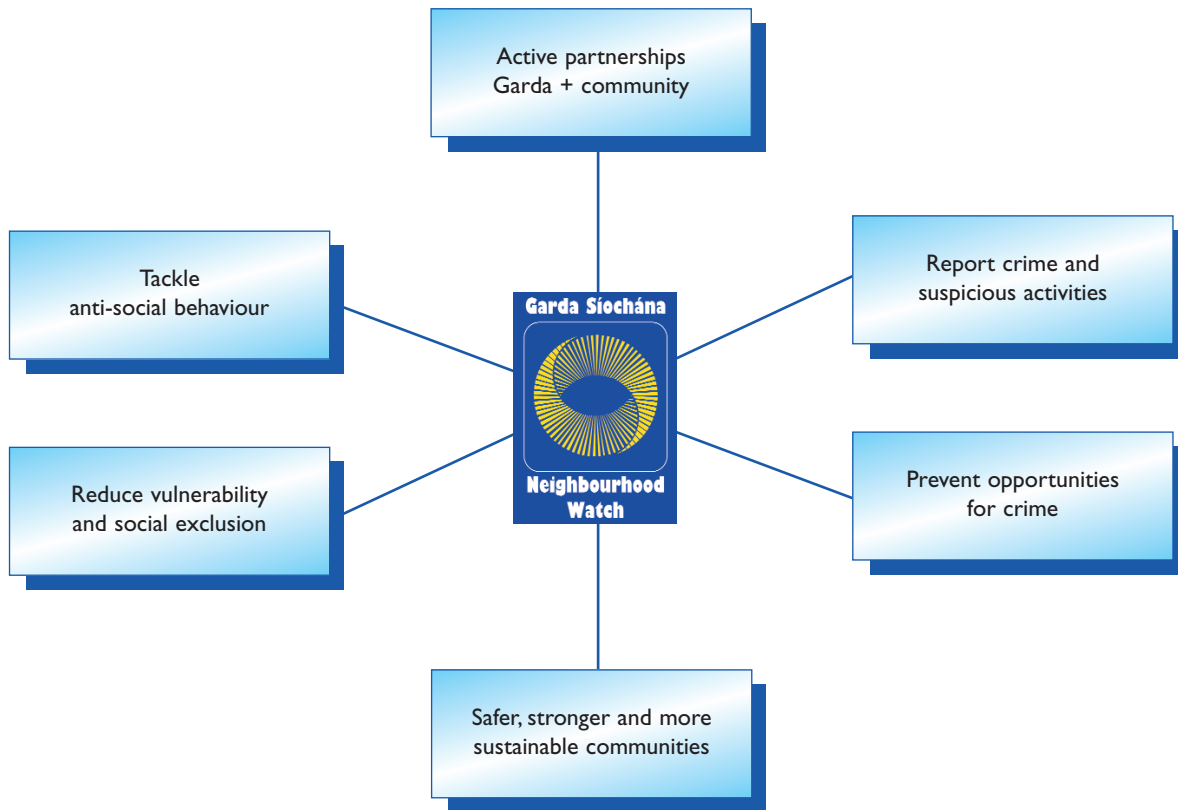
Active partnerships
Garda + community

Tackle
anti-social behaviour

Garda Síochána

Neighbourhood
Watch

Report crime and
suspicious activities

Reduce vulnerability
and social exclusion

Prevent opportunities
for crime

Safer, stronger and more
sustainable communities